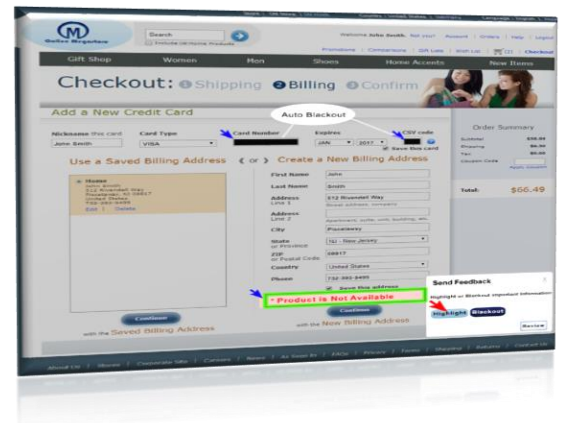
Online Megastore

Search

Include All Home Products

Welcome John Smith. Not you? Account | Orders | Help | Logout

Promotions | Comparisons | Gift Lists | Wish List | (2) | Checkout

Gift Shop Women Men Shoes Home Accents New Items

Checkout: 1 Shipping 2 Billing 3 Confirm

Add a New Credit Card

Auto Blackout

Nickname this card | Card Type | Card Number | Expires | CVV code

John Smith | VISA | | JAN | 2017

Save this card

Use a Saved Billing Address ( or ) Create a New Billing Address

Home
John Smith
512 Rivendell Way
Piscataway, NJ 08817
United States
732-393-4495
Edit | Delete

First Name John
Last Name Smith
Address Line 1 512 Rivendell Way
Address Line 2
City Piscataway
State or Province NJ - New Jersey
ZIP or Postal Code 08817
Country United States
Phone 732-393-4495

Save this address

* Product is Not Available

Continue
with the Saved Billing Address

Continue
with the New Billing Address

Order Summary

Subtotal
Shipping
Tax
Coupon Code

Total: $66.49

Send Feedback

Highlight or Blackout important information

Highlight Blackout

Review